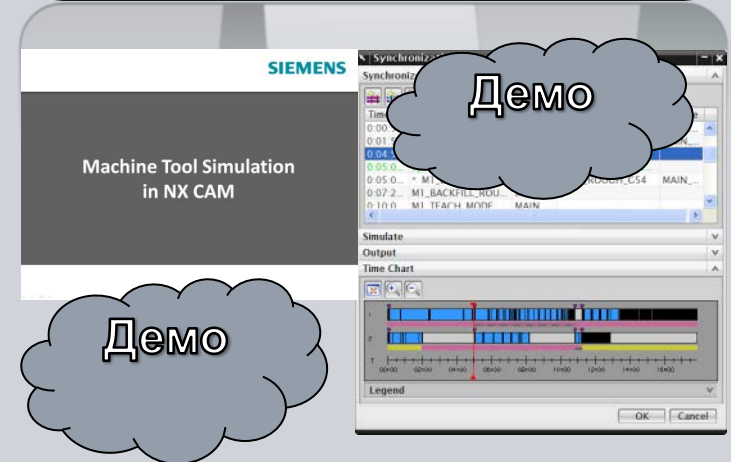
SIEMENS

Machine Tool Simulation in NX CAM

Synchroniz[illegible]

Synchroniz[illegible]

Демо

Tim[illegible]

0:00:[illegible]

0:01:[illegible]

0:04:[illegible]

0:05:0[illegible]

0:05:0... • M1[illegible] ROUGH_G54 MAIN_...

0:07:2... M1_BACKFILL_ROU...

0:10:0... M1_TEACH_MODE... MAIN

Simulate

Output

Time Chart

1

2

T

00:00 02:00 04:00 06:00 08:00 10:00 12:00 14:00 16:00

Legend

OK Cancel

Демо